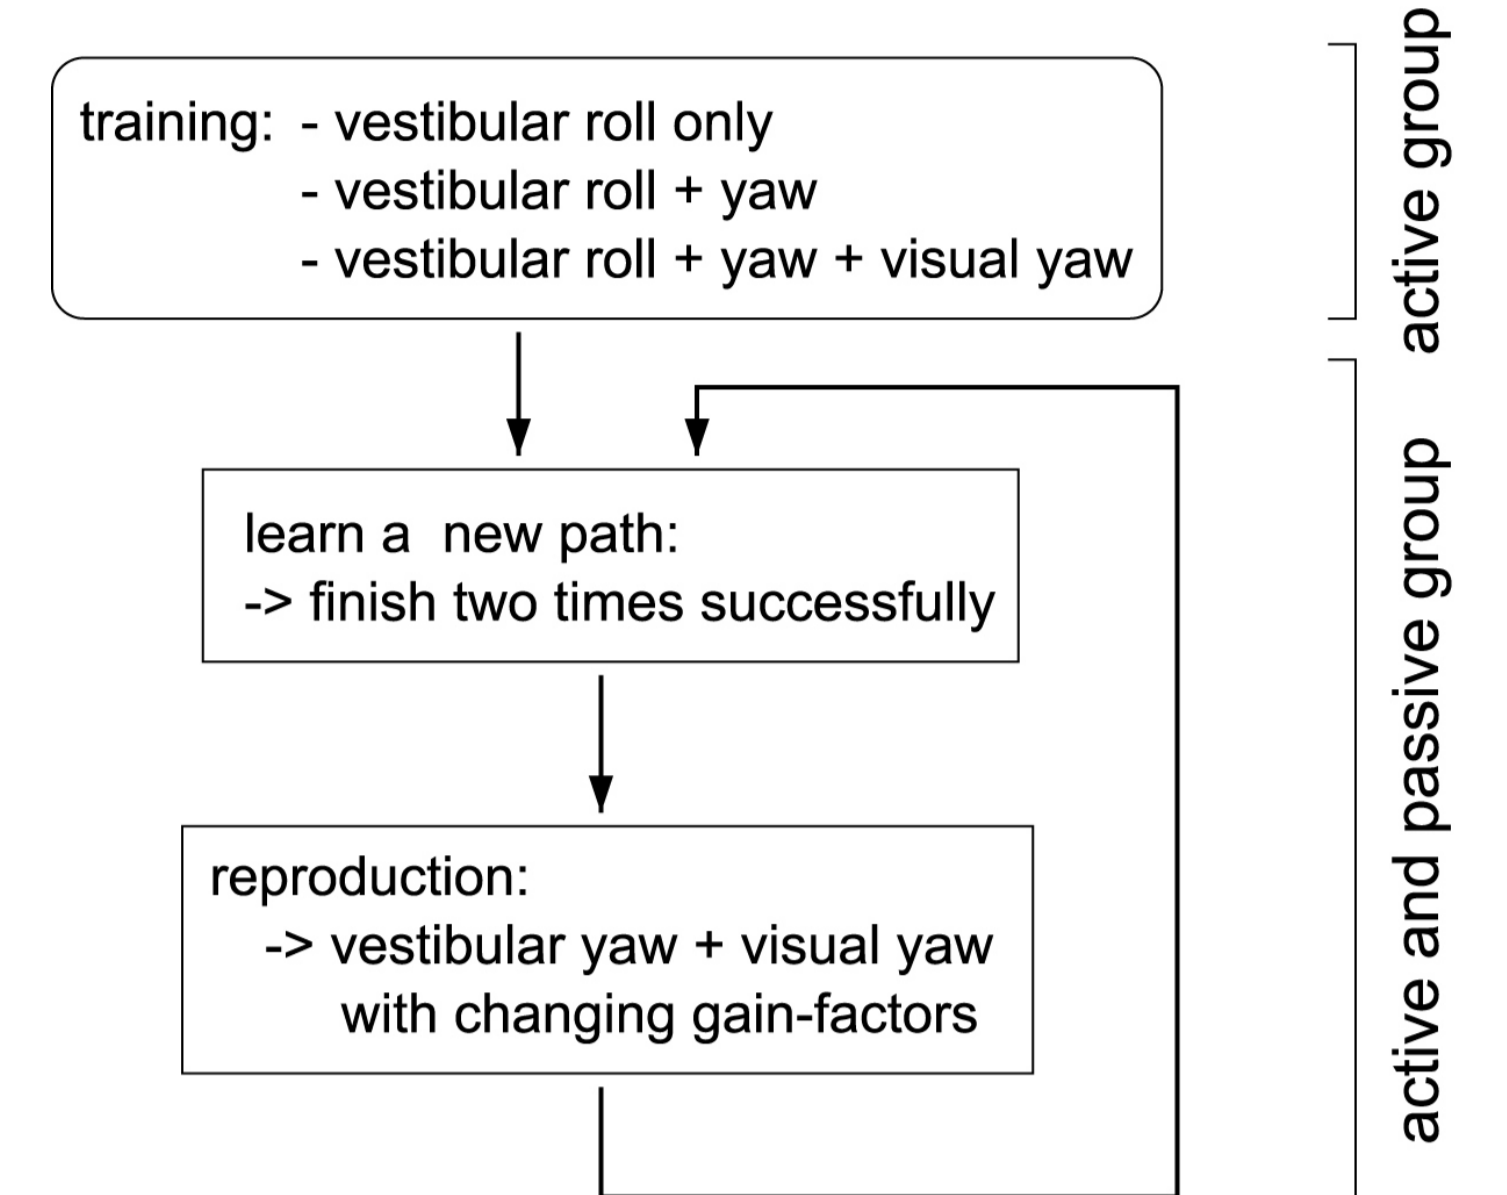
training: - vestibular roll only
- vestibular roll + yaw
- vestibular roll + yaw + visual yaw

learn a new path:
-> finish two times successfully

reproduction:
-> vestibular yaw + visual yaw with changing gain-factors

active group

active and passive group